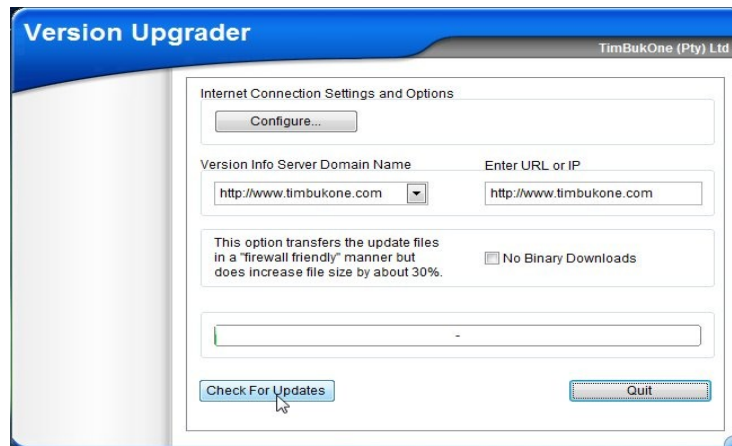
Version Upgrader

TimBukOne (Pty) Ltd

Internet Connection Settings and Options

Configure...

Version Info Server Domain Name

http://www.timbukone.com

Enter URL or IP

http://www.timbukone.com

This option transfers the update files in a "firewall friendly" manner but does increase file size by about 30%.

No Binary Downloads

-

Check For Updates

Quit